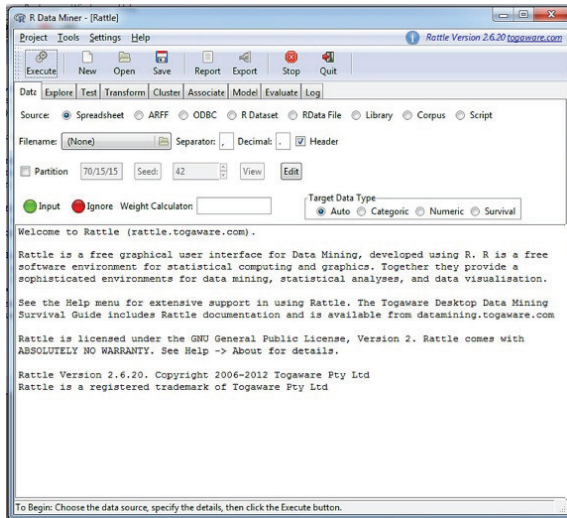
R Data Miner - [Rattle]

Project Tools Settings Help

Rattle Version 2.6.20 togaware.com

Execute New Open Save Report Export Stop Quit

Data Explore Test Transform Cluster Associate Model Evaluate Log

Source: Spreadsheet ARFF ODBC R Dataset RData File Library Corpus Script

Filename: (None) Separator: , Decimal: . Header

Partition 70/15/15 Seed: 42 View Edit

Target Data Type
Auto Categoric Numeric Survival

Input Ignore Weight Calculator:

Welcome to Rattle (rattle.togaware.com).

Rattle is a free graphical user interface for Data Mining, developed using R. R is a free software environment for statistical computing and graphics. Together they provide a sophisticated environments for data mining, statistical analyses, and data visualisation.

See the Help menu for extensive support in using Rattle. The Togaware Desktop Data Mining Survival Guide includes Rattle documentation and is available from datamining.togaware.com

Rattle is licensed under the GNU General Public License, Version 2. Rattle comes with ABSOLUTELY NO WARRANTY. See Help -> About for details.

Rattle Version 2.6.20. Copyright 2006-2012 Togaware Pty Ltd
Rattle is a registered trademark of Togaware Pty Ltd

To Begin: Choose the data source, specify the details, then click the Execute button.